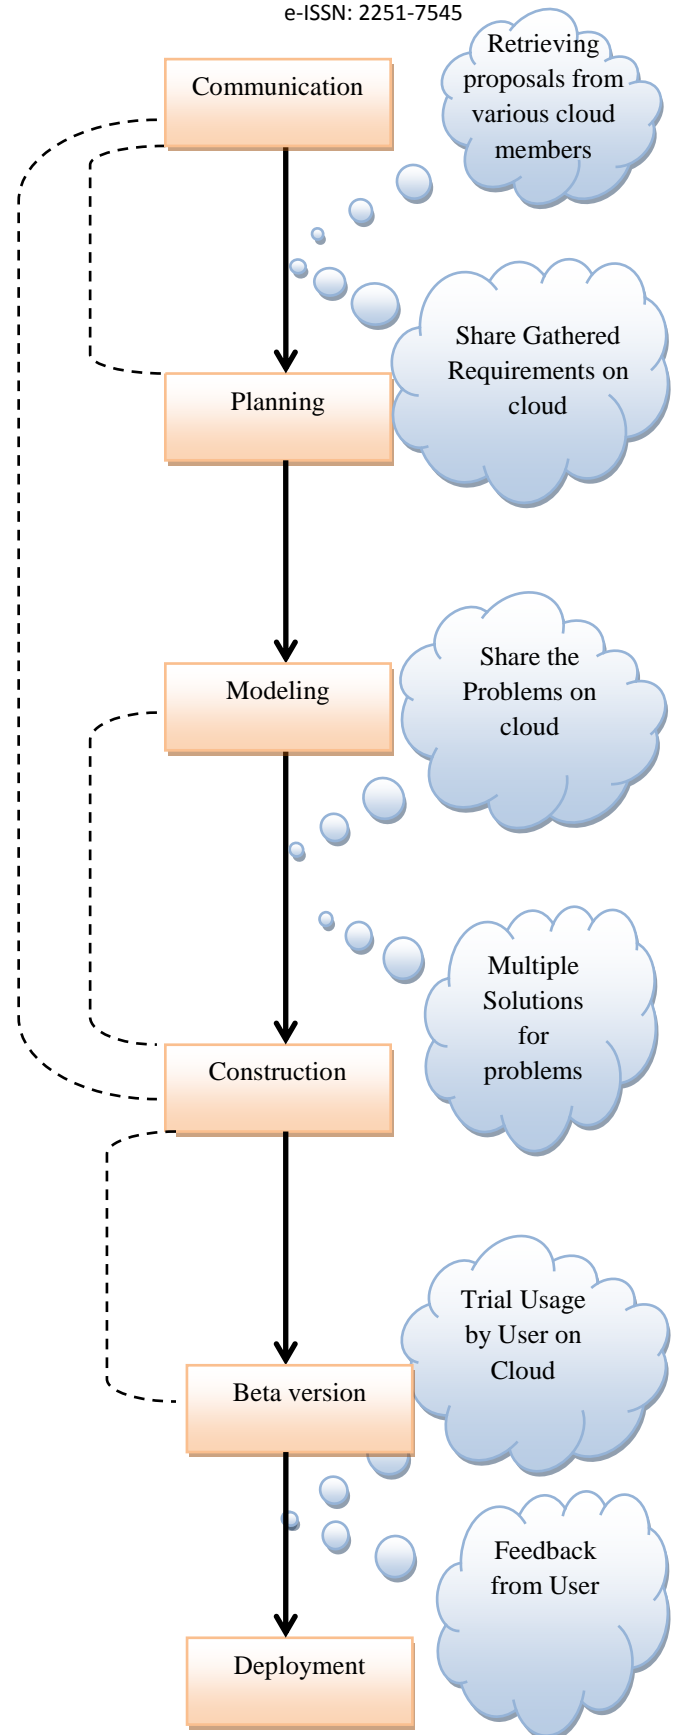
e-ISSN: 2251-7545

Communication

Retrieving proposals from various cloud members

Planning

Share Gathered Requirements on cloud

Modeling

Share the Problems on cloud

Multiple Solutions for problems

Construction

Beta version

Trial Usage by User on Cloud

Feedback from User

Deployment